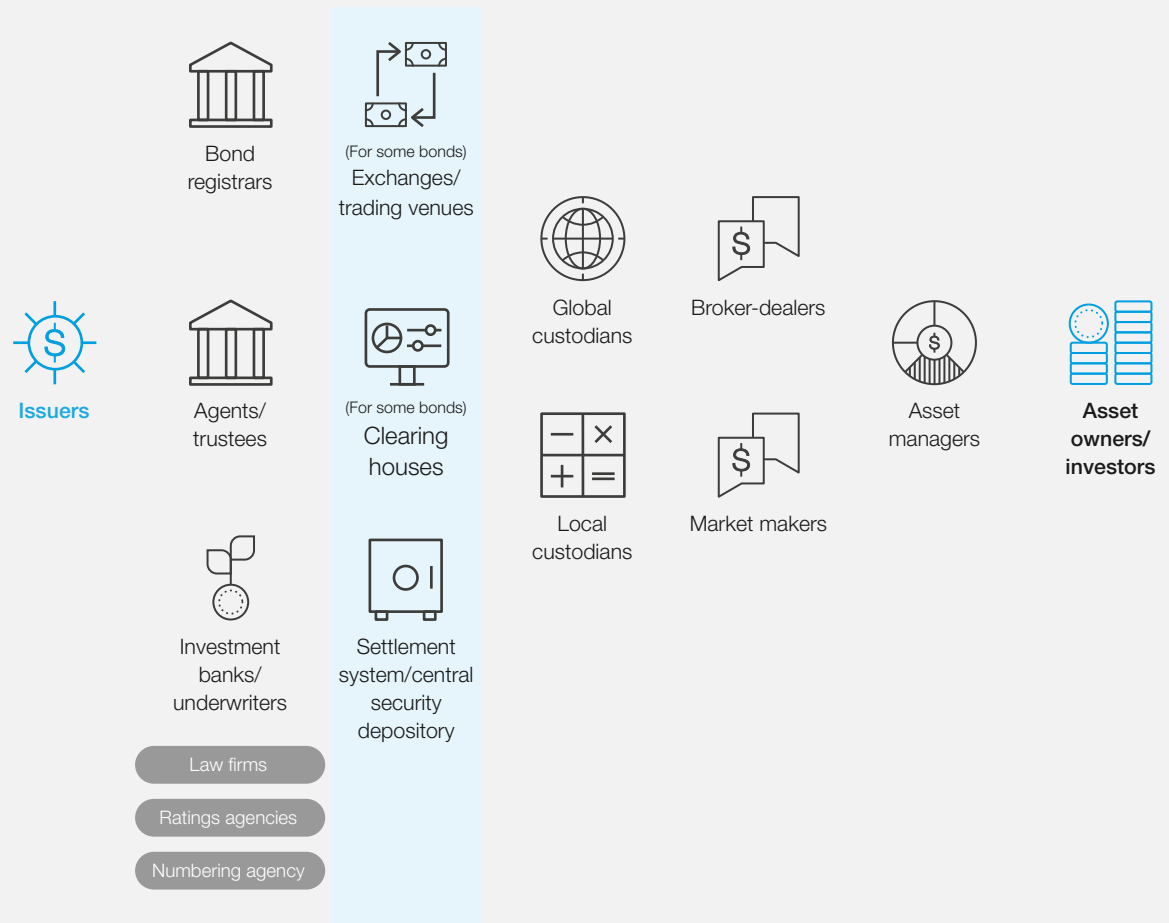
Issuers

Bond registrars

Agents/ trustees

Investment banks/ underwriters

Law firms

Ratings agencies

Numbering agency

(For some bonds) Exchanges/ trading venues

(For some bonds) Clearing houses

Settlement system/central security depository

$-$ $\times$ $+$ $=$

Global custodians

Local custodians

Broker-dealers

Market makers

Asset managers

Asset owners/ investors